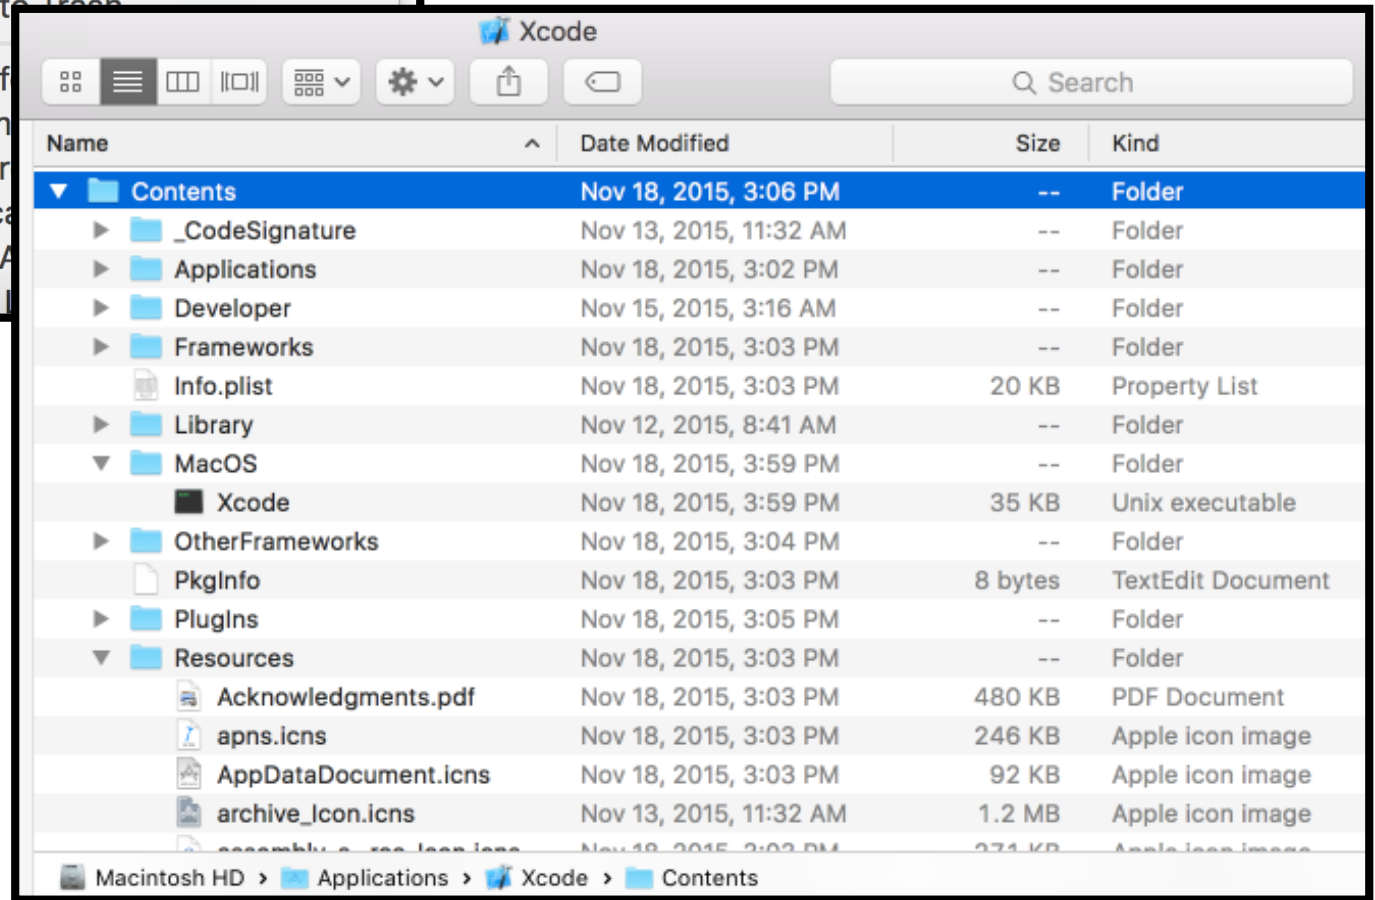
Xcode

Search

| Name | Date Modified | Size | Kind |
|---|---|---|---|
| Contents | Nov 18, 2015, 3:06 PM | -- | Folder |
| _CodeSignature | Nov 13, 2015, 11:32 AM | -- | Folder |
| Applications | Nov 18, 2015, 3:02 PM | -- | Folder |
| Developer | Nov 15, 2015, 3:16 AM | -- | Folder |
| Frameworks | Nov 18, 2015, 3:03 PM | -- | Folder |
| Info.plist | Nov 18, 2015, 3:03 PM | 20 KB | Property List |
| Library | Nov 12, 2015, 8:41 AM | -- | Folder |
| MacOS | Nov 18, 2015, 3:59 PM | -- | Folder |
| Xcode | Nov 18, 2015, 3:59 PM | 35 KB | Unix executable |
| OtherFrameworks | Nov 18, 2015, 3:04 PM | -- | Folder |
| PkgInfo | Nov 18, 2015, 3:03 PM | 8 bytes | TextEdit Document |
| PlugIns | Nov 18, 2015, 3:05 PM | -- | Folder |
| Resources | Nov 18, 2015, 3:03 PM | -- | Folder |
| Acknowledgments.pdf | Nov 18, 2015, 3:03 PM | 480 KB | PDF Document |
| apns.icns | Nov 18, 2015, 3:03 PM | 246 KB | Apple icon image |
| AppDataDocument.icns | Nov 18, 2015, 3:03 PM | 92 KB | Apple icon image |
| archive_Icon.icns | Nov 13, 2015, 11:32 AM | 1.2 MB | Apple icon image |
| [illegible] | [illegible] | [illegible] | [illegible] |

Macintosh HD › Applications › Xcode › Contents